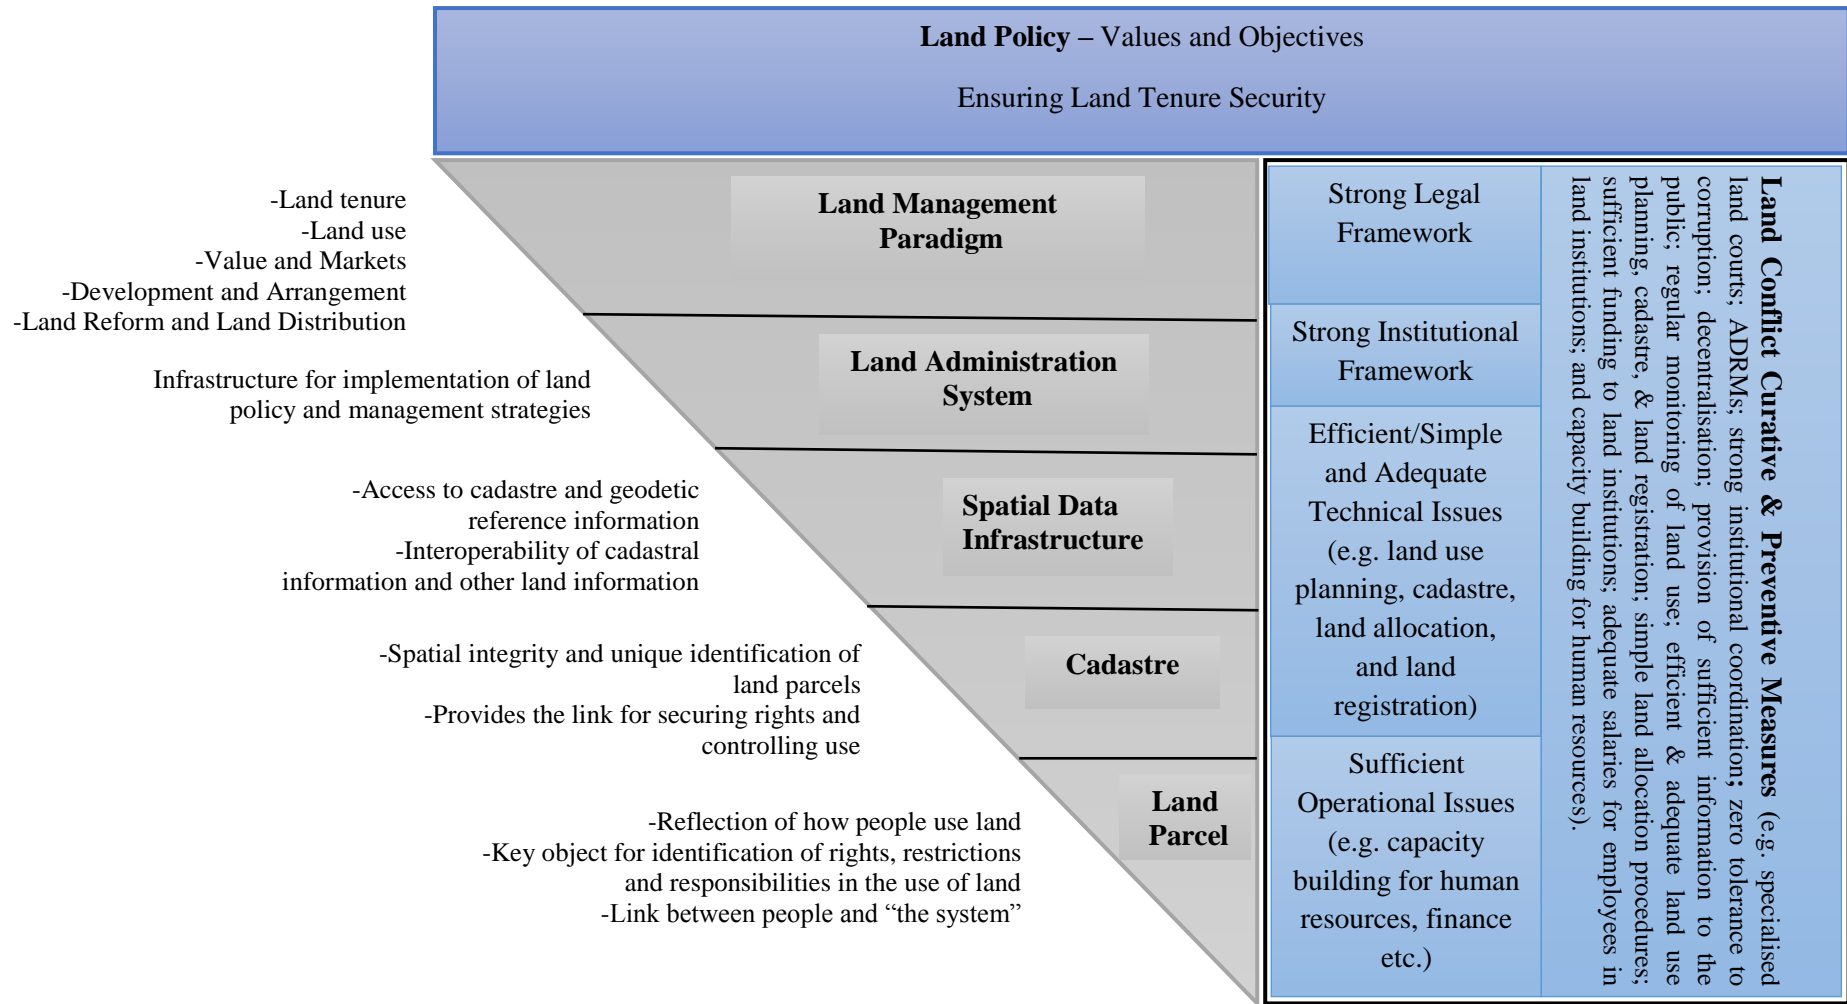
Land Policy – Values and Objectives

Ensuring Land Tenure Security

-Land tenure
-Land use
-Value and Markets
-Development and Arrangement
-Land Reform and Land Distribution

Land Management Paradigm

Infrastructure for implementation of land policy and management strategies

Land Administration System

-Access to cadastre and geodetic reference information
-Interoperability of cadastral information and other land information

Spatial Data Infrastructure

-Spatial integrity and unique identification of land parcels
-Provides the link for securing rights and controlling use

Cadastre

-Reflection of how people use land
-Key object for identification of rights, restrictions and responsibilities in the use of land
-Link between people and "the system"

Land Parcel

Strong Legal Framework

Strong Institutional Framework

Efficient/Simple and Adequate Technical Issues (e.g. land use planning, cadastre, land allocation, and land registration)

Sufficient Operational Issues (e.g. capacity building for human resources, finance etc.)

Land Conflict Curative & Preventive Measures (e.g. specialised land courts; ADRMs; strong institutional coordination; zero tolerance to corruption; decentralisation; provision of sufficient information to the public; regular monitoring of land use; efficient & adequate land use planning, cadastre, & land registration; simple land allocation procedures; sufficient funding to land institutions; adequate salaries for employees in land institutions; and capacity building for human resources).